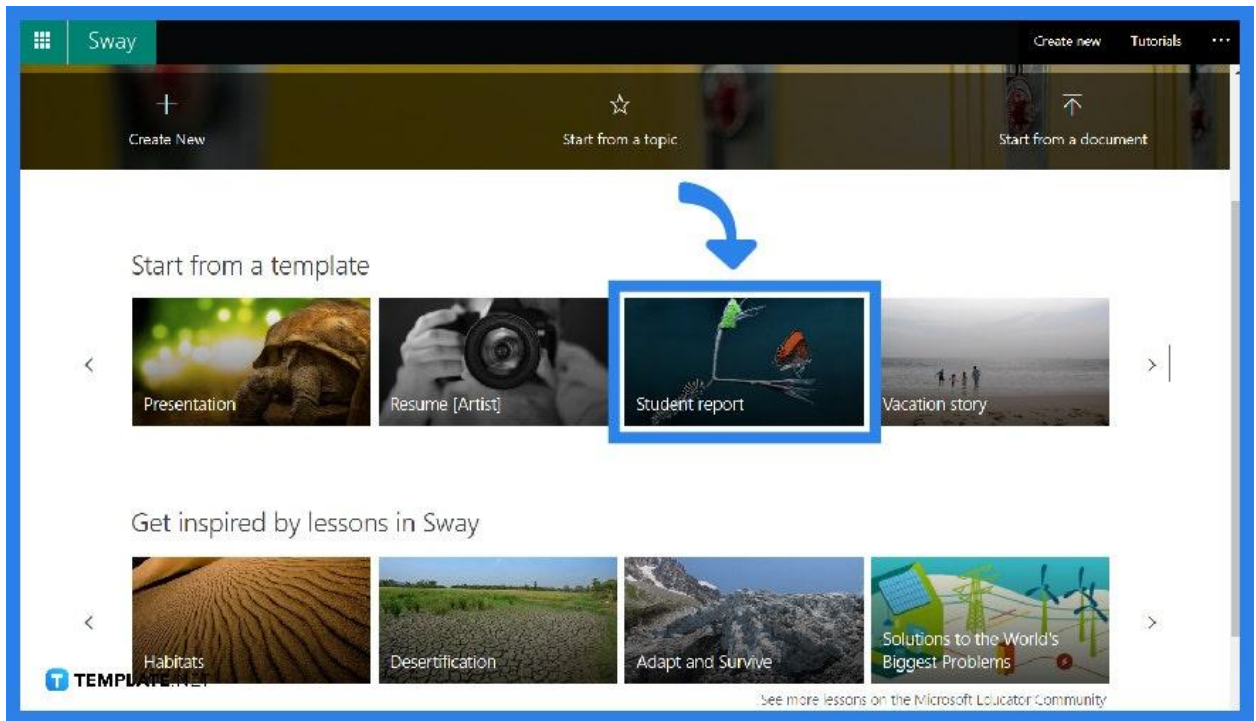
Sway

Create new Tutorials ···

Create New

Start from a topic

Start from a document

Start from a template

Presentation

Resume [Artist]

Student report

Vacation story

Get inspired by lessons in Sway

Habitats

Desertification

Adapt and Survive

Solutions to the World's Biggest Problems

See more lessons on the Microsoft Educator Community

TEMPLATE.NET